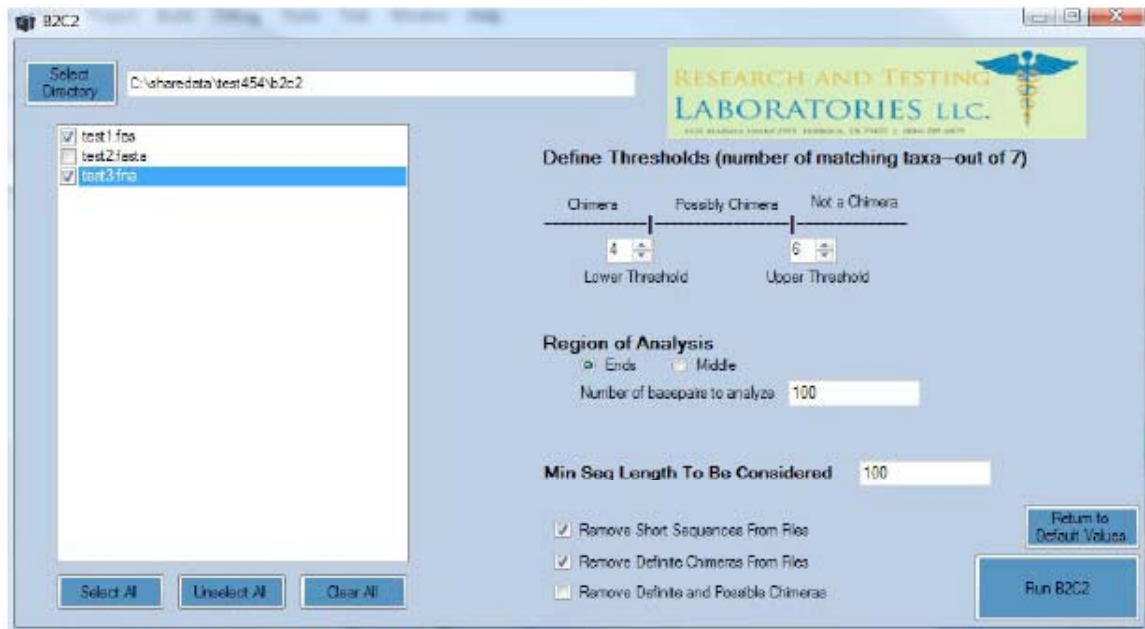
B2C2

Select Directory C:\sharedata\test454\b2c2

RESEARCH AND TESTING LABORATORIES LLC.

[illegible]

test1.fna
test2.fasta
test3.fna

Define Thresholds (number of matching taxa—out of 7)

Chimera Possibly Chimera Not a Chimera

4 6

Lower Threshold Upper Threshold

Region of Analysis
Ends Middle
Number of basepairs to analyze 100

Min Seq Length To Be Considered 100

Remove Short Sequences From Files
Remove Definite Chimeras From Files
Remove Definite and Possible Chimeras

Return to Default Values

Run B2C2

Select All Unselect All Clear All